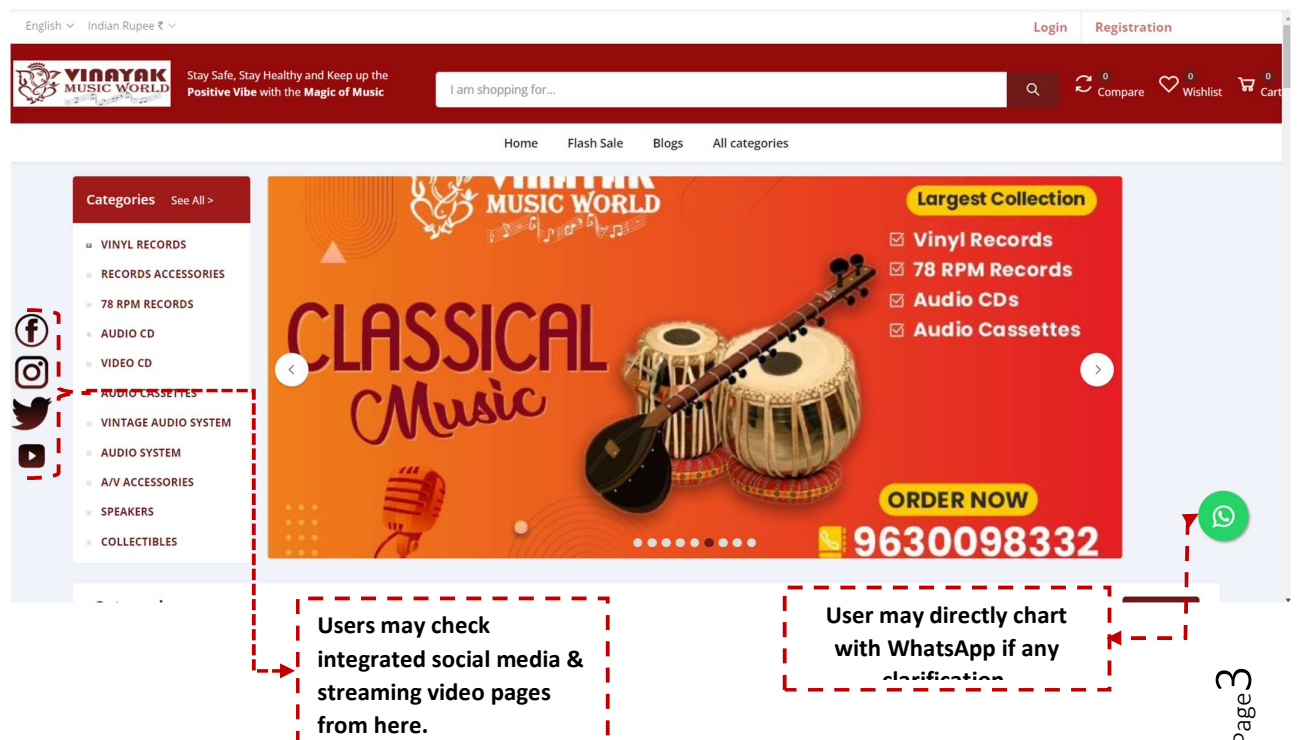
English Indian Rupee ₹

Login Registration

VINAYAK MUSIC WORLD

Stay Safe, Stay Healthy and Keep up the Positive Vibe with the Magic of Music

I am shopping for...

0 Compare 0 Wishlist 0 Cart

Home Flash Sale Blogs All categories

Categories See All >

VINYL RECORDS
RECORDS ACCESSORIES
78 RPM RECORDS
AUDIO CD
VIDEO CD
AUDIO CASSETTES
VINTAGE AUDIO SYSTEM
AUDIO SYSTEM
A/V ACCESSORIES
SPEAKERS
COLLECTIBLES

VINAYAK MUSIC WORLD

Largest Collection

Vinyl Records
78 RPM Records
Audio CDs
Audio Cassettes

CLASSICAL Music

ORDER NOW

9630098332

Users may check integrated social media & streaming video pages from here.

User may directly chart with WhatsApp if any clarification

Page 3